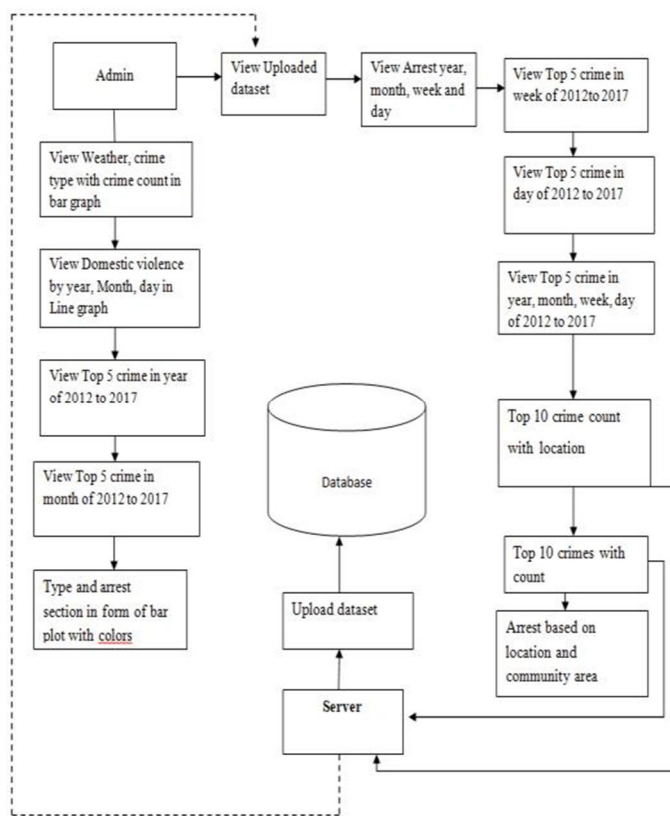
Admin

View Uploaded dataset

View Arrest year, month, week and day

View Top 5 crime in week of 2012to 2017

View Weather, crime type with crime count in bar graph

View Top 5 crime in day of 2012 to 2017

View Domestic violence by year, Month, day in Line graph

View Top 5 crime in year, month, week, day of 2012 to 2017

View Top 5 crime in year of 2012 to 2017

Database

Top 10 crime count with location

View Top 5 crime in month of 2012 to 2017

Top 10 crimes with count

Type and arrest section in form of bar plot with colors

Upload dataset

Arrest based on location and community area

Server